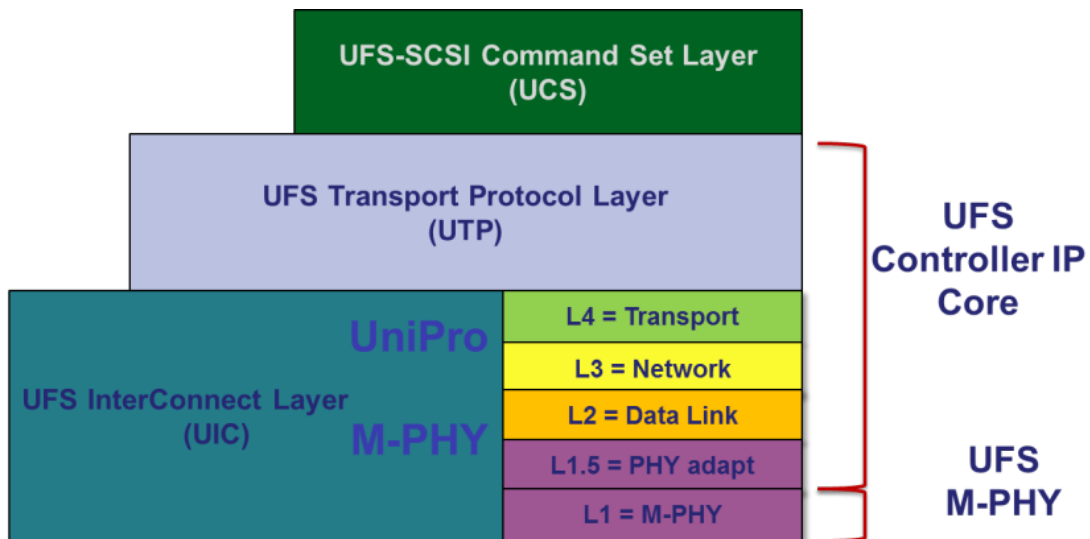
UFS-SCSI Command Set Layer
(UCS)

UFS Transport Protocol Layer
(UTP)

UFS InterConnect Layer
(UIC)

UniPro

M-PHY

L4 = Transport

L3 = Network

L2 = Data Link

L1.5 = PHY adapt

L1 = M-PHY

UFS
Controller IP
Core

UFS
M-PHY